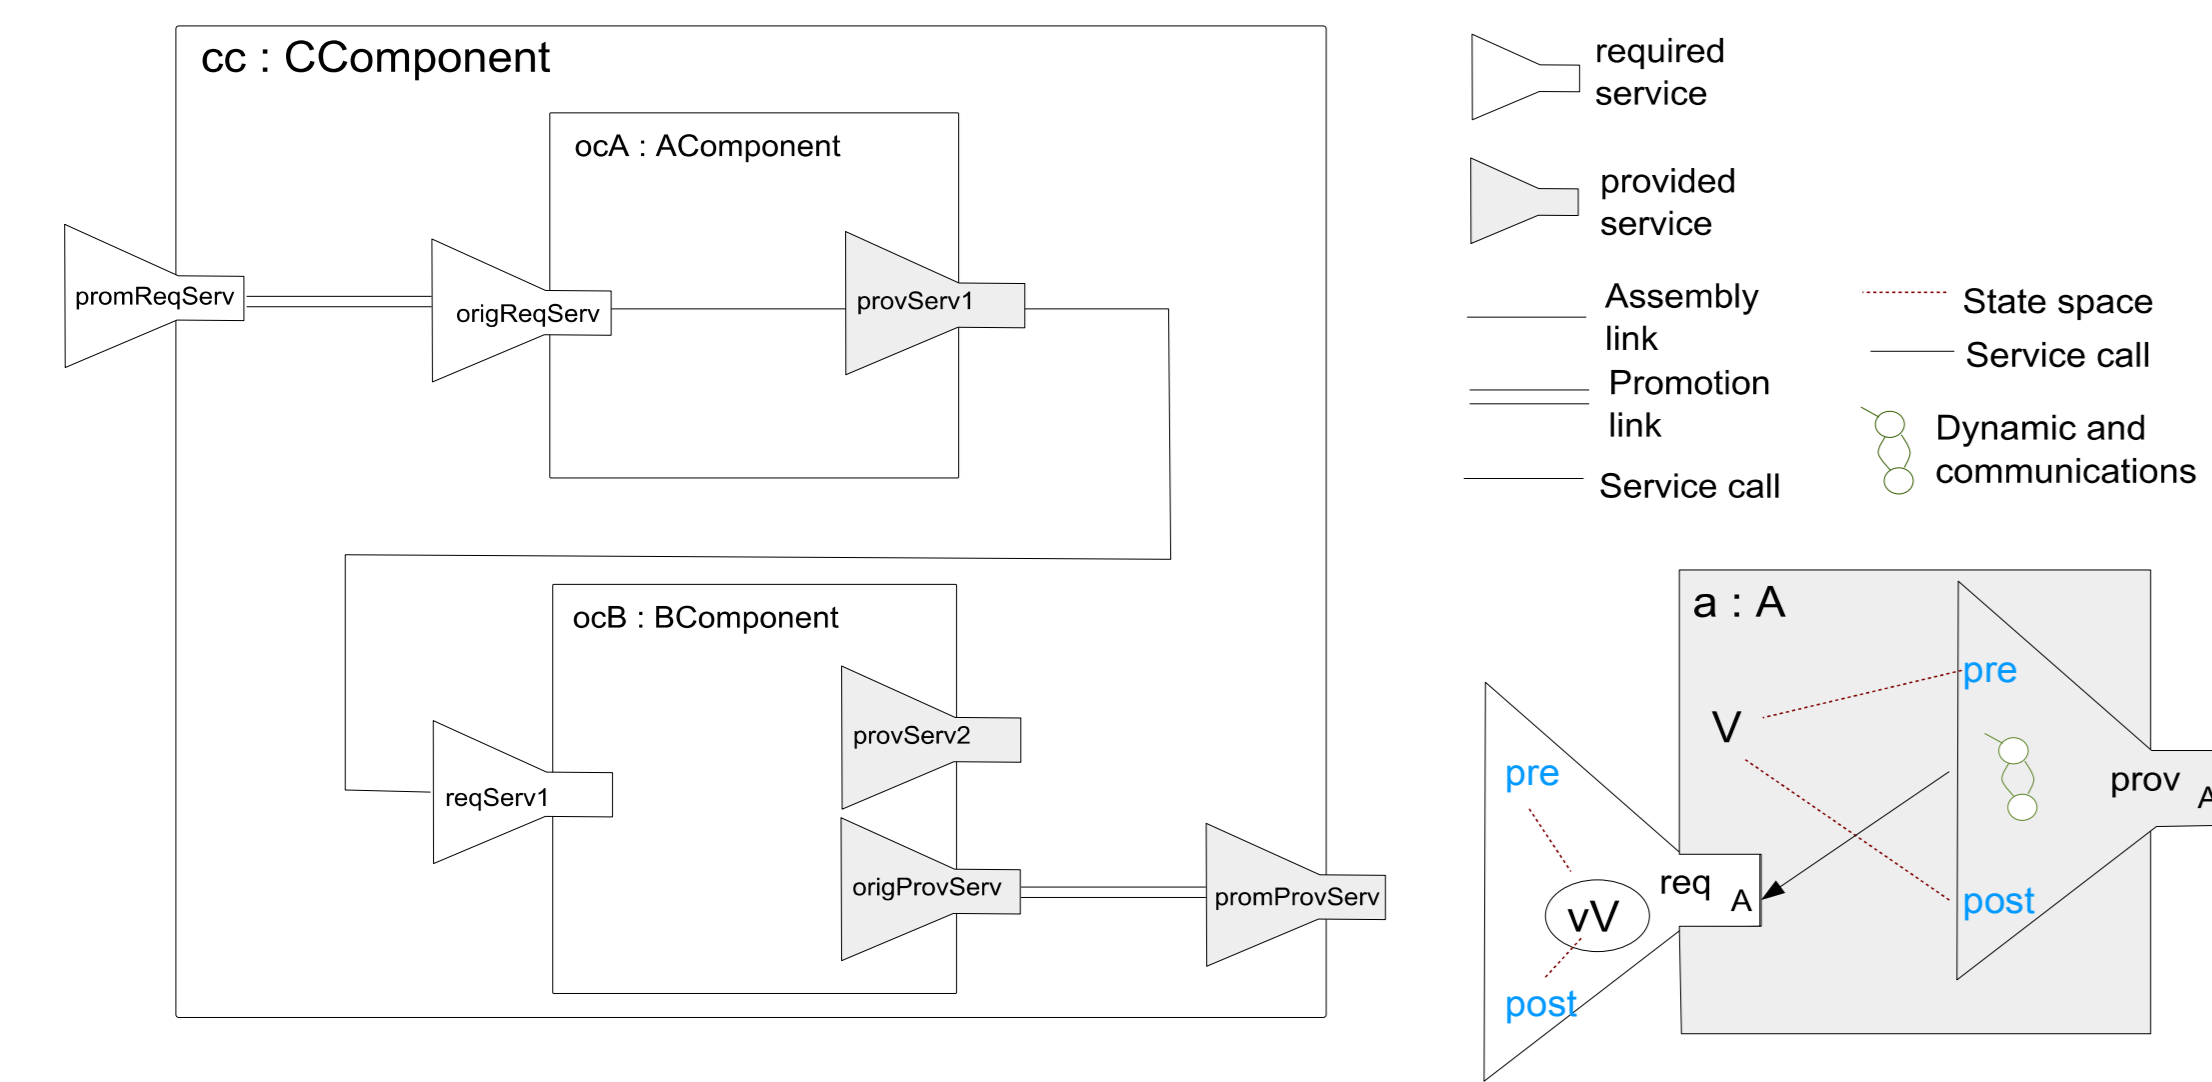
cc : CComponent

ocA : AComponent

promReqServ

origReqServ

provServ1

ocB : BComponent

provServ2

reqServ1

origProvServ

promProvServ

required service

provided service

Assembly link

Promotion link

Service call

State space

Service call

Dynamic and communications

a : A

pre

V

prov

A

pre

req

A

vV

post

post